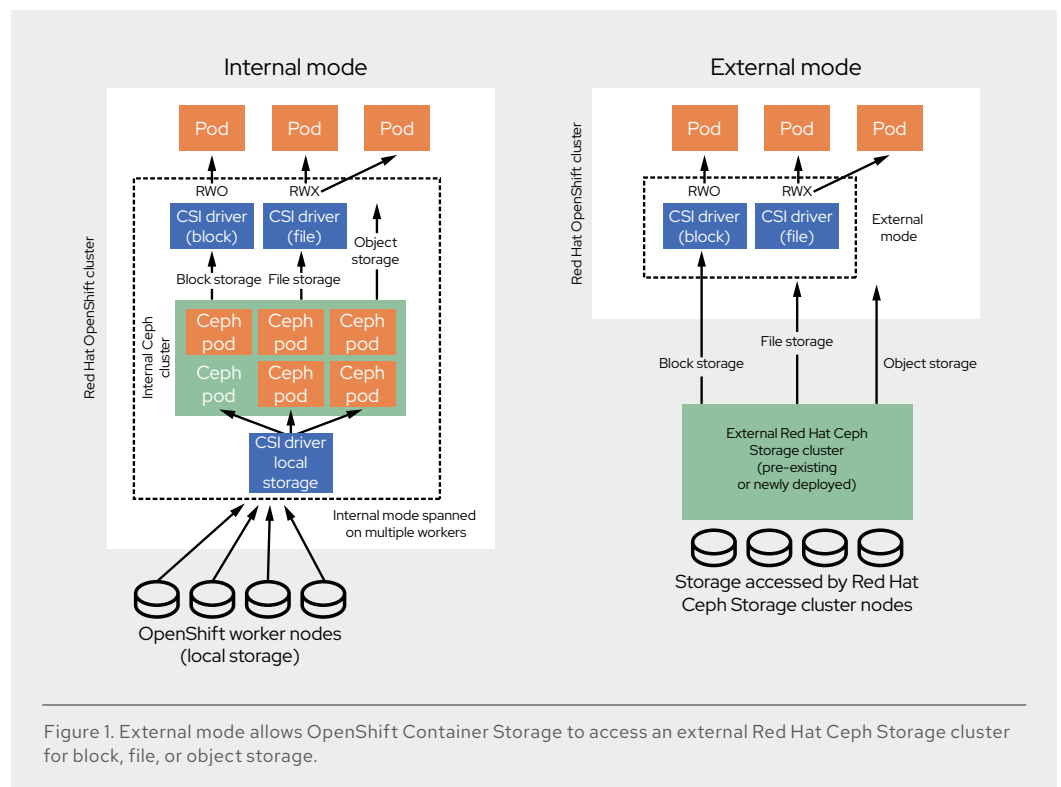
Internal mode

Red Hat OpenShift cluster

Pod Pod Pod

RWO RWX

CSI driver (block)

CSI driver (file)

Object storage

Block storage File storage

Internal Ceph cluster

Ceph pod Ceph pod Ceph pod
Ceph pod Ceph pod Ceph pod

CSI driver local storage

Internal mode spanned on multiple workers

OpenShift worker nodes (local storage)

External mode

Red Hat OpenShift cluster

Pod Pod Pod

RWO RWX

CSI driver (block)

CSI driver (file)

External mode

Block storage

File storage

Object storage

External Red Hat Ceph Storage cluster (pre-existing or newly deployed)

Storage accessed by Red Hat Ceph Storage cluster nodes

Figure 1. External mode allows OpenShift Container Storage to access an external Red Hat Ceph Storage cluster for block, file, or object storage.